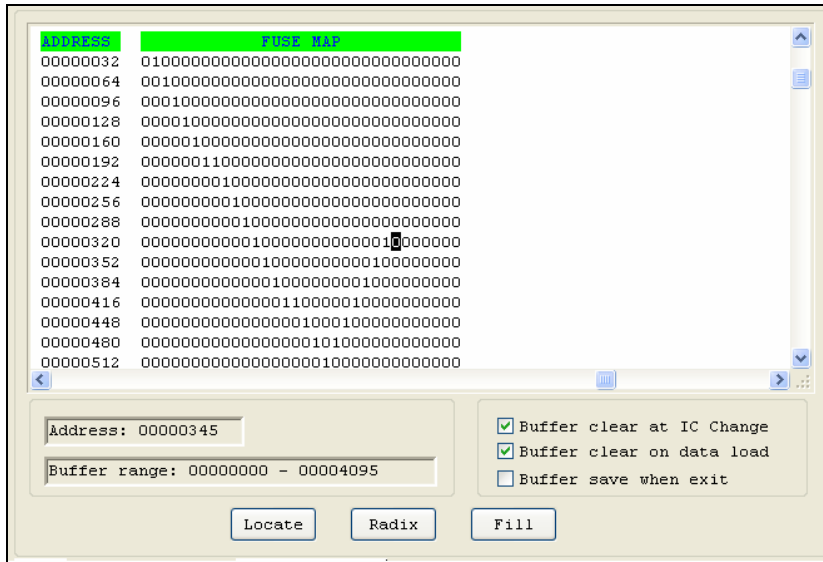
| ADDRESS | FUSE MAP |
|---|---|
| 00000032 | 01000000000000000000000000000000 |
| 00000064 | 00100000000000000000000000000000 |
| 00000096 | 00010000000000000000000000000000 |
| 00000128 | 00001000000000000000000000000000 |
| 00000160 | 00000100000000000000000000000000 |
| 00000192 | 00000011000000000000000000000000 |
| 00000224 | 00000000100000000000000000000000 |
| 00000256 | 00000000010000000000000000000000 |
| 00000288 | 00000000001000000000000000000000 |
| 00000320 | 00000000000100000000000010000000 |
| 00000352 | 00000000000010000000000100000000 |
| 00000384 | 00000000000001000000001000000000 |
| 00000416 | 00000000000000110000010000000000 |
| 00000448 | 00000000000000001000100000000000 |
| 00000480 | 00000000000000000101000000000000 |
| 00000512 | 00000000000000000010000000000000 |

Address: 00000345

Buffer range: 00000000 - 00004095

Buffer clear at IC Change
Buffer clear on data load
Buffer save when exit

Locate
Radix
Fill